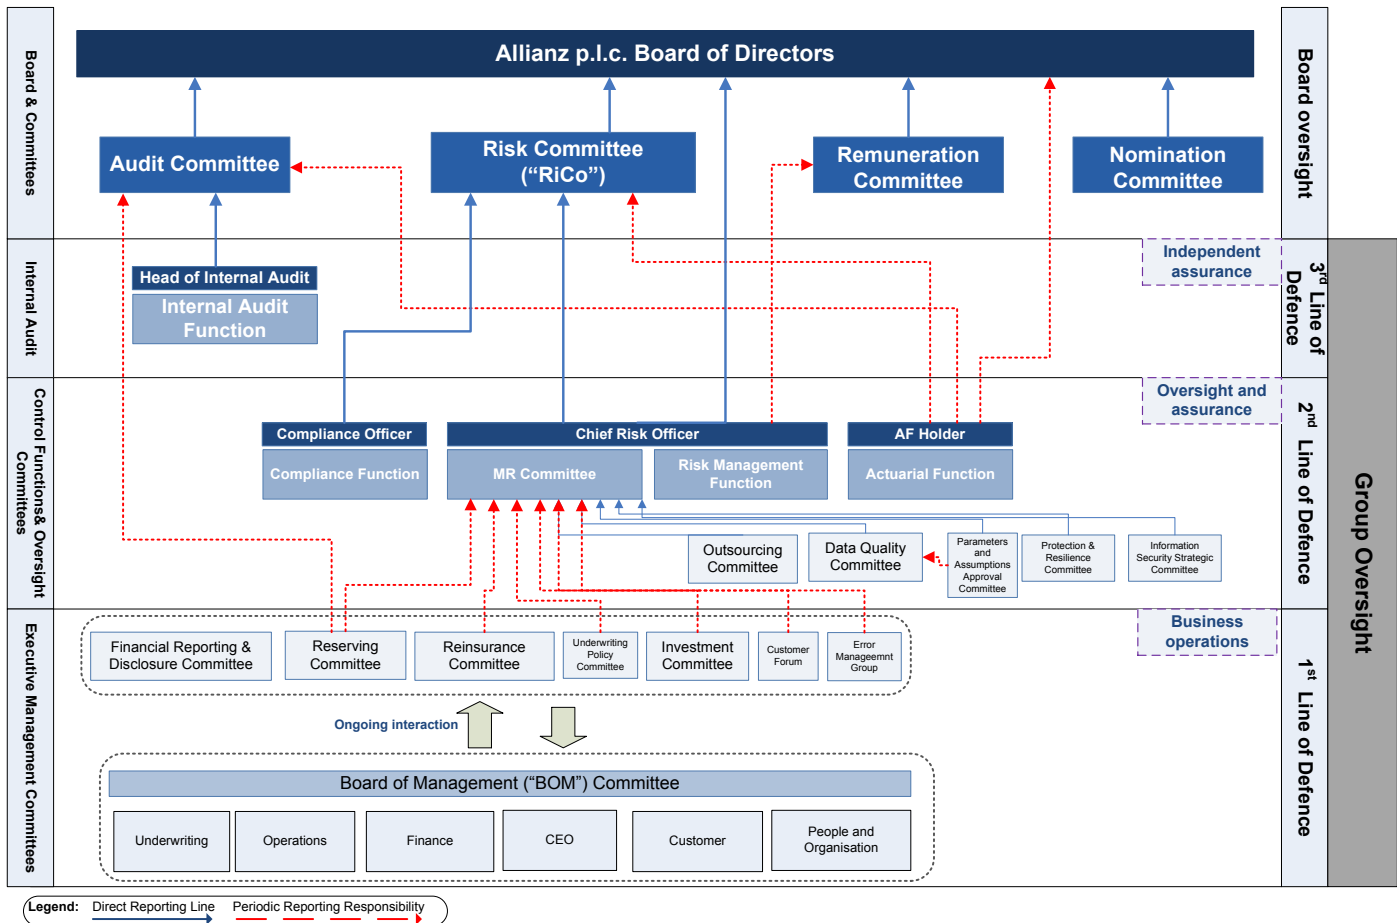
Board & Committees

Allianz p.l.c. Board of Directors

Audit Committee

Risk Committee (“RiCo”)

Remuneration Committee

Nomination Committee

Board oversight

Internal Audit

Head of Internal Audit

Internal Audit Function

Independent assurance

$3^{rd}$ Line of Defence

Control Functions& Oversight Committees

Compliance Officer

Compliance Function

Chief Risk Officer

MR Committee

Risk Management Function

AF Holder

Actuarial Function

Oversight and assurance

$2^{nd}$ Line of Defence

Group Oversight

Outsourcing Committee

Data Quality Committee

Parameters and Assumptions Approval Committee

Protection & Resilience Committee

Information Security Strategic Committee

Executive Management Committees

Financial Reporting & Disclosure Committee

Reserving Committee

Reinsurance Committee

Underwriting Policy Committee

Investment Committee

Customer Forum

Error Manageemnt Group

Business operations

$1^{st}$ Line of Defence

Ongoing interaction

Board of Management (“BOM”) Committee

Underwriting

Operations

Finance

CEO

Customer

People and Organisation

Legend: Direct Reporting Line Periodic Reporting Responsibility